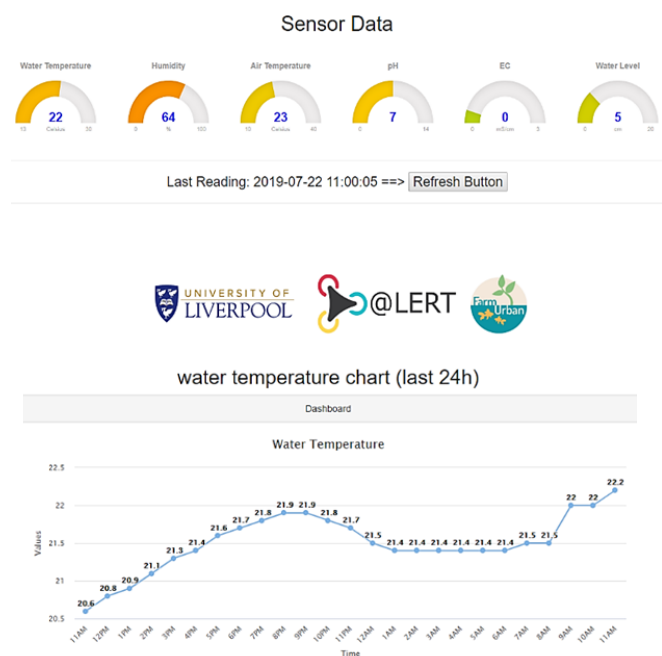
Sensor Data

Water Temperature
22
10 Celsius 30

Humidity
64
0 % 100

Air Temperature
23
10 Celsius 40

pH
7
0 14

EC
0
0 mS/cm 3

Water Level
5
0 cm 20

Last Reading: 2019-07-22 11:00:05 ==> Refresh Button

UNIVERSITY OF LIVERPOOL

@LERT

Farm Urban

water temperature chart (last 24h)

Dashboard

Water Temperature

22.5
22
21.5
21
20.5

Values

20.6 20.8 20.9 21.1 21.3 21.4 21.6 21.7 21.8 21.9 21.9 21.8 21.7 21.5 21.4 21.4 21.4 21.4 21.4 21.4 21.4 21.5 21.5 22 22 22.2

11AM 12PM 1PM 2PM 3PM 4PM 5PM 6PM 7PM 8PM 9PM 10PM 11PM 12AM 1AM 2AM 3AM 4AM 5AM 6AM 7AM 8AM 9AM 10AM 11AM

Time